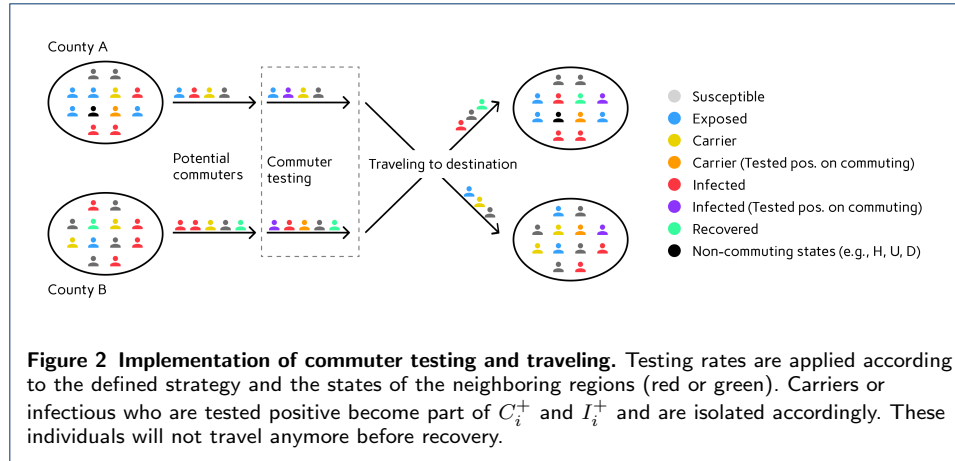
County A

Potential commuters

Commuter testing

Traveling to destination

County B

Susceptible
Exposed
Carrier
Carrier (Tested pos. on commuting)
Infected
Infected (Tested pos. on commuting)
Recovered
Non-commuting states (e.g., H, U, D)

**Figure 2 Implementation of commuter testing and traveling.** Testing rates are applied according to the defined strategy and the states of the neighboring regions (red or green). Carriers or infectious who are tested positive become part of $C_i^+$ and $I_i^+$ and are isolated accordingly. These individuals will not travel anymore before recovery.